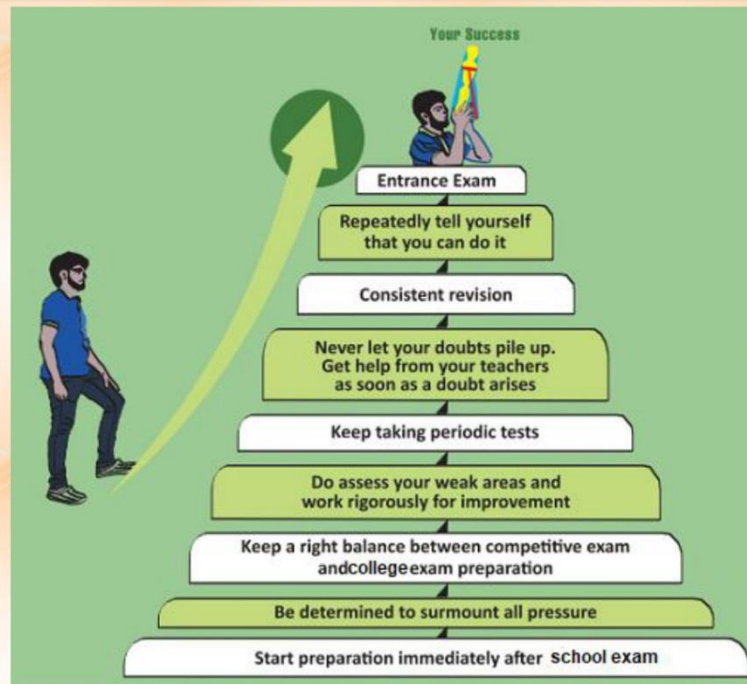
Your Success

Entrance Exam

Repeatedly tell yourself that you can do it

Consistent revision

Never let your doubts pile up. Get help from your teachers as soon as a doubt arises

Keep taking periodic tests

Do assess your weak areas and work rigorously for improvement

Keep a right balance between competitive exam andcollegeexam preparation

Be determined to surmount all pressure

Start preparation immediately after school exam